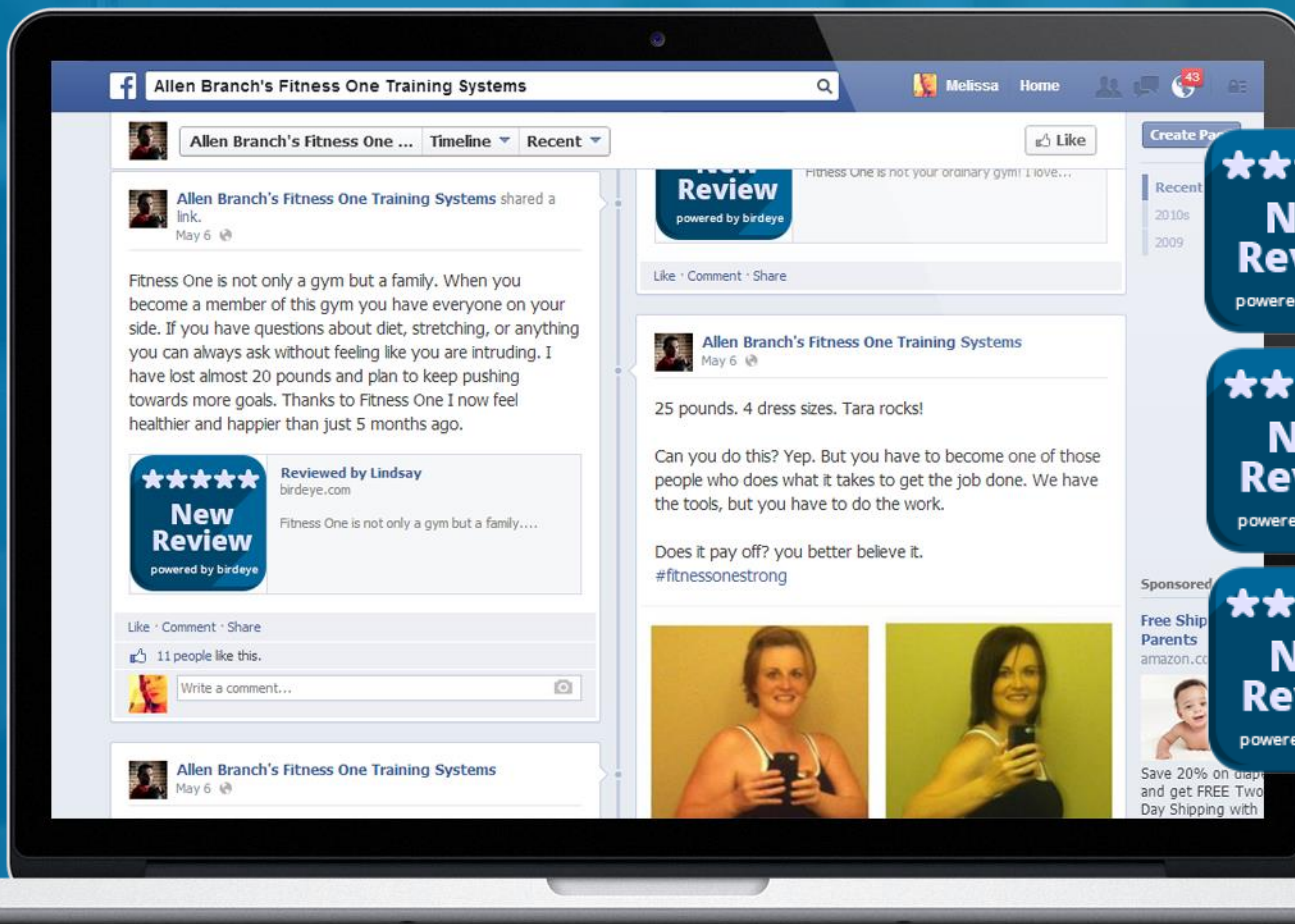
Allen Branch's Fitness One Training Systems

Melissa Home 43

Allen Branch's Fitness One ... Timeline Recent

Like

Create Pa

Allen Branch's Fitness One Training Systems shared a link.
May 6

Fitness One is not only a gym but a family. When you become a member of this gym you have everyone on your side. If you have questions about diet, stretching, or anything you can always ask without feeling like you are intruding. I have lost almost 20 pounds and plan to keep pushing towards more goals. Thanks to Fitness One I now feel healthier and happier than just 5 months ago.

★★★★★ New Review powered by birdeye

Reviewed by Lindsay
birdeye.com
Fitness One is not only a gym but a family....

Like · Comment · Share

11 people like this.

Write a comment...

Allen Branch's Fitness One Training Systems
May 6

Review powered by birdeye

Fitness One is not your ordinary gym! I love...

Like · Comment · Share

Allen Branch's Fitness One Training Systems
May 6

25 pounds. 4 dress sizes. Tara rocks!

Can you do this? Yep. But you have to become one of those people who does what it takes to get the job done. We have the tools, but you have to do the work.

Does it pay off? you better believe it.
#fitnessonestrong

Recent
2010s
2009

★★ N Rev powere

★★ N Rev powere

Sponsored

Free Ship Parents
amazon.c

★★ N Rev powere

Save 20% on diap and get FREE Two Day Shipping with